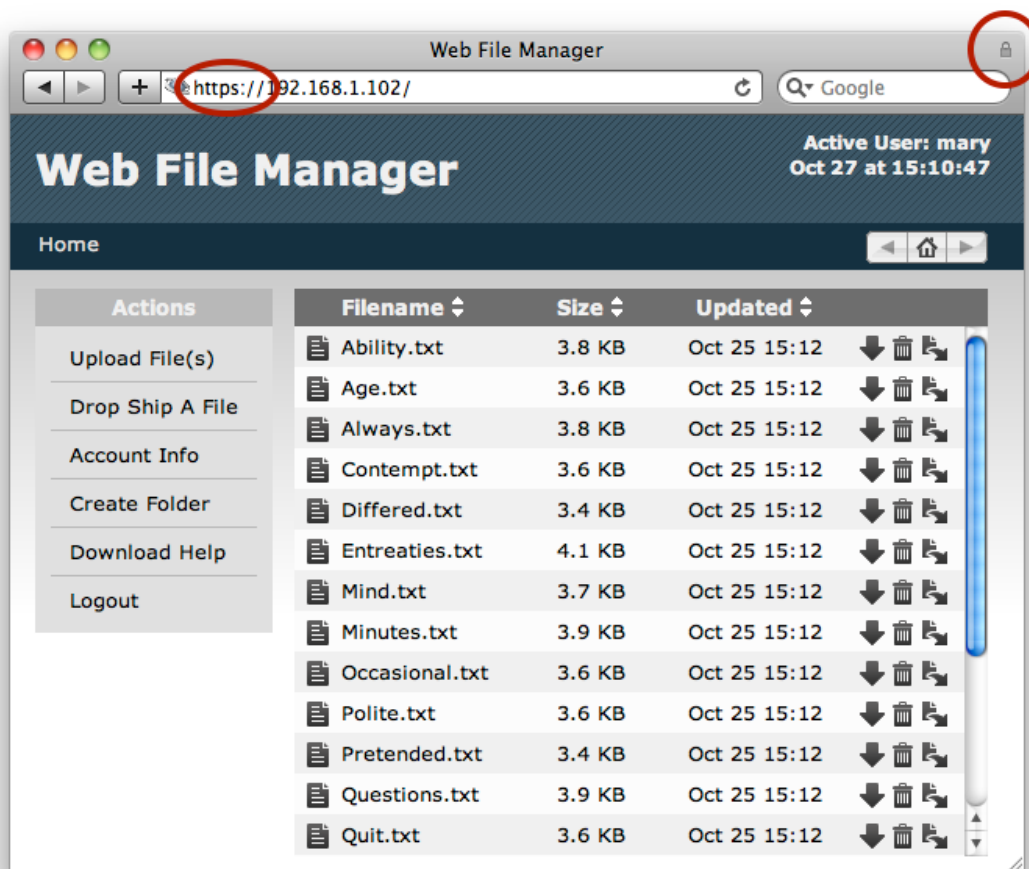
Web File Manager

https://192.168.1.102/

Google

Web File Manager

Active User: mary
Oct 27 at 15:10:47

Home

Actions

Upload File(s)

Drop Ship A File

Account Info

Create Folder

Download Help

Logout

| Filename | Size | Updated |
|---|---|---|
| Ability.txt | 3.8 KB | Oct 25 15:12 |
| Age.txt | 3.6 KB | Oct 25 15:12 |
| Always.txt | 3.8 KB | Oct 25 15:12 |
| Contempt.txt | 3.6 KB | Oct 25 15:12 |
| Differed.txt | 3.4 KB | Oct 25 15:12 |
| Entreaties.txt | 4.1 KB | Oct 25 15:12 |
| Mind.txt | 3.7 KB | Oct 25 15:12 |
| Minutes.txt | 3.9 KB | Oct 25 15:12 |
| Occasional.txt | 3.6 KB | Oct 25 15:12 |
| Polite.txt | 3.6 KB | Oct 25 15:12 |
| Pretended.txt | 3.4 KB | Oct 25 15:12 |
| Questions.txt | 3.9 KB | Oct 25 15:12 |
| Quit.txt | 3.6 KB | Oct 25 15:12 |